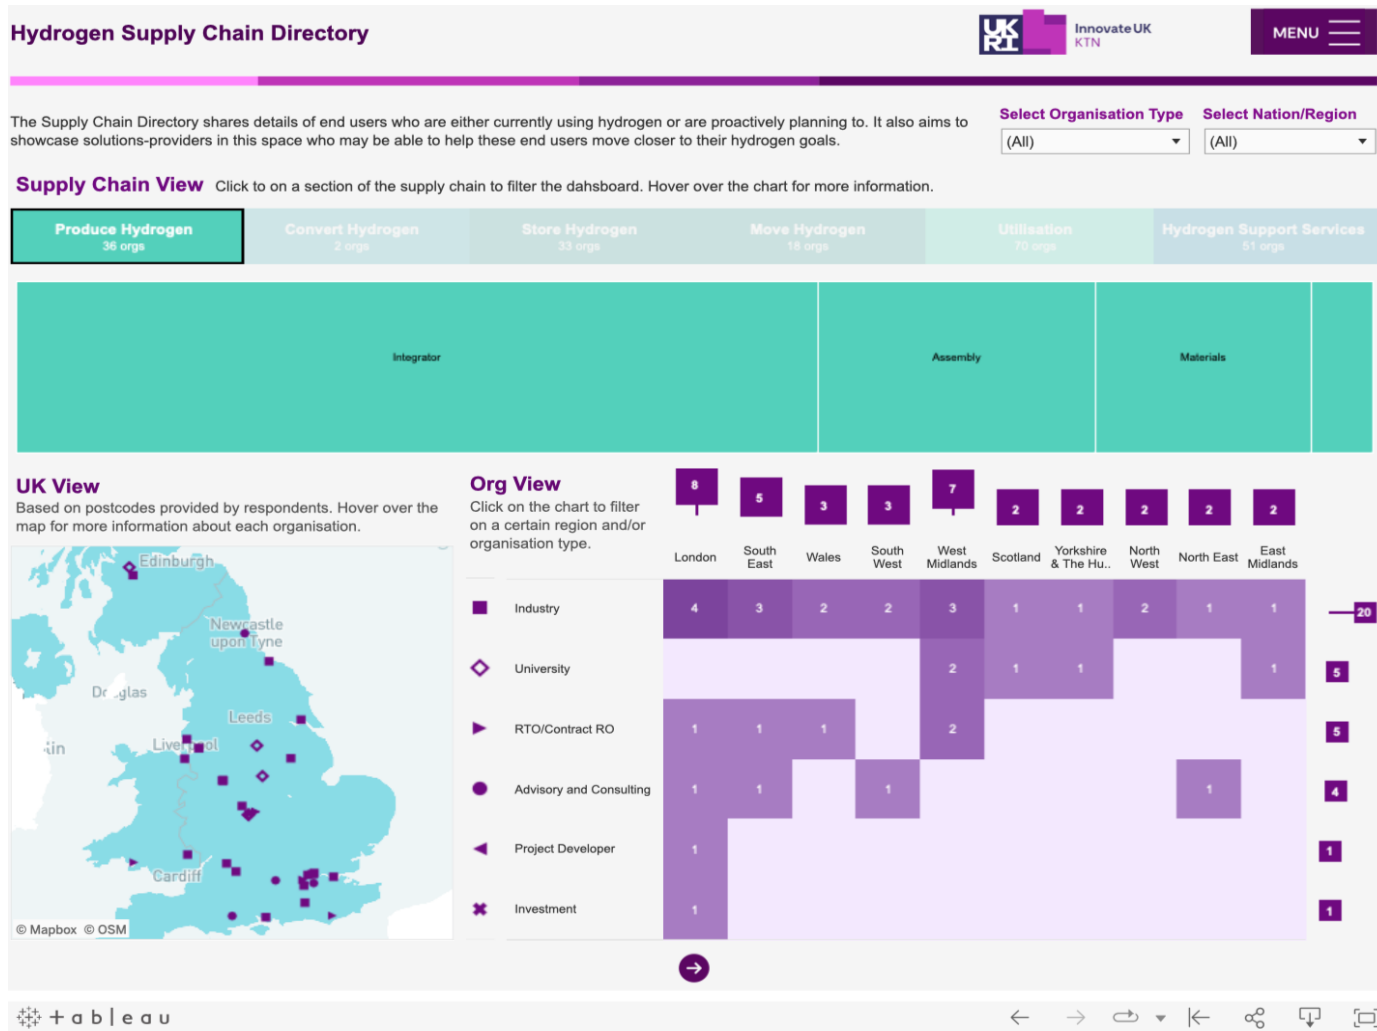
Hydrogen Supply Chain Directory

UK RI Innovate UK KTN

MENU

The Supply Chain Directory shares details of end users who are either currently using hydrogen or are proactively planning to. It also aims to showcase solutions-providers in this space who may be able to help these end users move closer to their hydrogen goals.

Select Organisation Type
(All)

Select Nation/Region
(All)

Supply Chain View Click to on a section of the supply chain to filter the dahsboard. Hover over the chart for more information.

Produce Hydrogen
36 orgs

Convert Hydrogen
2 orgs

Store Hydrogen
33 orgs

Move Hydrogen
18 orgs

Utilisation
70 orgs

Hydrogen Support Services
51 orgs

Integrator

Assembly

Materials

UK View
Based on postcodes provided by respondents. Hover over the map for more information about each organisation.

Edinburgh
Newcastle upon Tyne
Douglas
Leeds
Liverpool
Cardiff
© Mapbox © OSM

Org View
Click on the chart to filter on a certain region and/or organisation type.

| | 8 | 5 | 3 | 3 | 7 | 2 | 2 | 2 | 2 | 2 | |
|---|---|---|---|---|---|---|---|---|---|---|---|
| | London | South East | Wales | South West | West Midlands | Scotland | Yorkshire & The Hu.. | North West | North East | East Midlands | |
| Industry | 4 | 3 | 2 | 2 | 3 | 1 | 1 | 2 | 1 | 1 | 20 |
| University | | | | | 2 | 1 | 1 | | | 1 | 5 |
| RTO/Contract RO | 1 | 1 | 1 | | 2 | | | | | | 5 |
| Advisory and Consulting | 1 | 1 | | 1 | | | | | 1 | | 4 |
| Project Developer | 1 | | | | | | | | | | 1 |
| Investment | 1 | | | | | | | | | | 1 |

+ a b l e a u